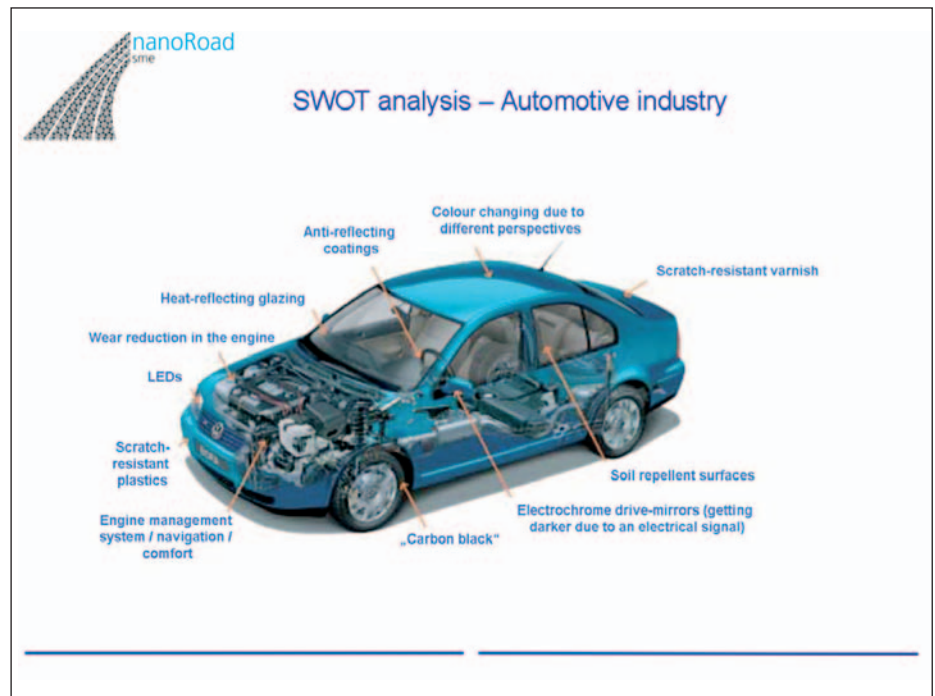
nanoRoad
sme

SWOT analysis – Automotive industry

Colour changing due to different perspectives

Anti-reflecting coatings

Scratch-resistant varnish

Heat-reflecting glazing

Wear reduction in the engine

LEDs

Scratch-resistant plastics

Soil repellent surfaces

Engine management system / navigation / comfort

Electrochrome drive-mirrors (getting darker due to an electrical signal)

„Carbon black“